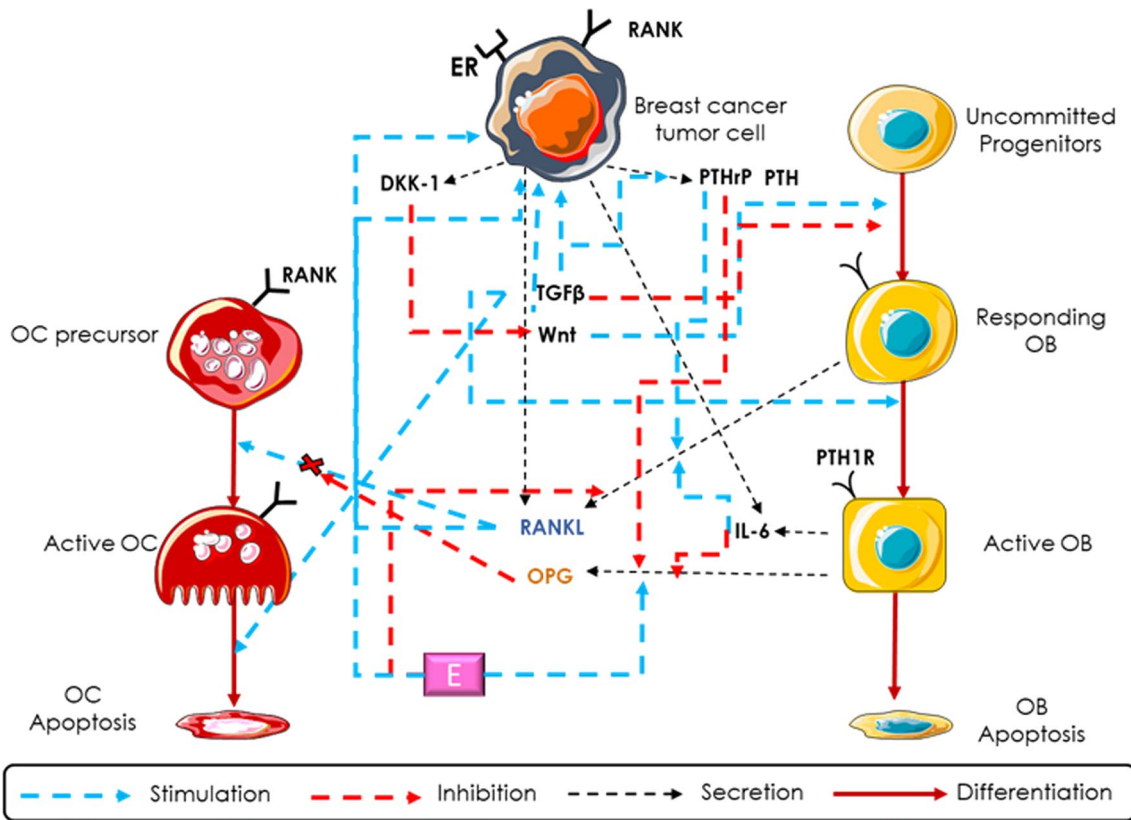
ER
RANK
Breast cancer tumor cell
Uncommitted Progenitors
DKK-1
PTHrP PTH
RANK
TGFβ
OC precursor
Wnt
Responding OB
PTH1R
Active OC
RANKL
IL-6
Active OB
OPG
E
OC Apoptosis
OB Apoptosis
Stimulation
Inhibition
Secretion
Differentiation